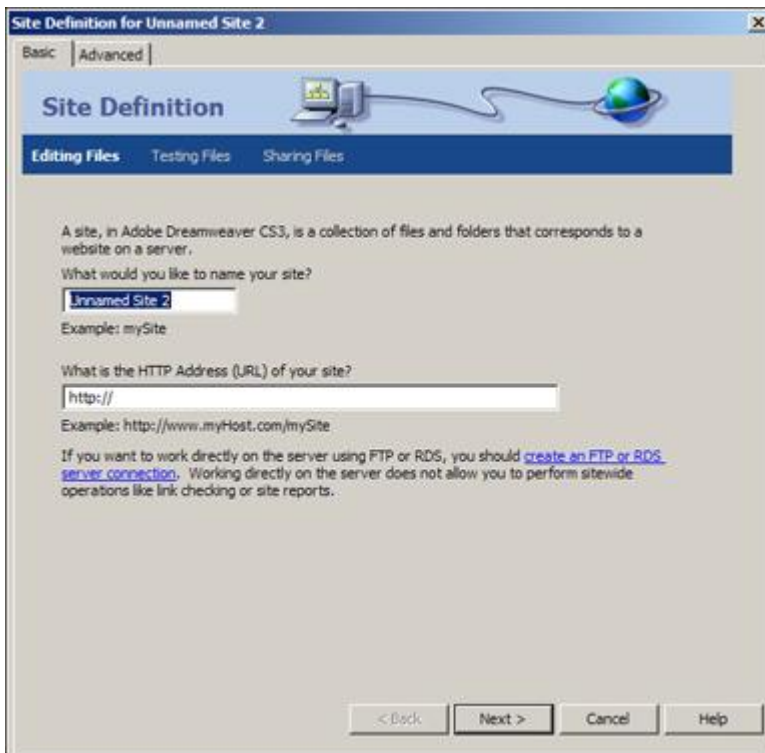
Site Definition for Unnamed Site 2

Basic | Advanced

Site Definition

Editing Files Testing Files Sharing Files

A site, in Adobe Dreamweaver CS3, is a collection of files and folders that corresponds to a website on a server.

What would you like to name your site?

Unnamed Site 2

Example: mySite

What is the HTTP Address (URL) of your site?

http://

Example: http://www.myHost.com/mySite

If you want to work directly on the server using FTP or RDS, you should create an FTP or RDS server connection. Working directly on the server does not allow you to perform sitewide operations like link checking or site reports.

< Back Next > Cancel Help